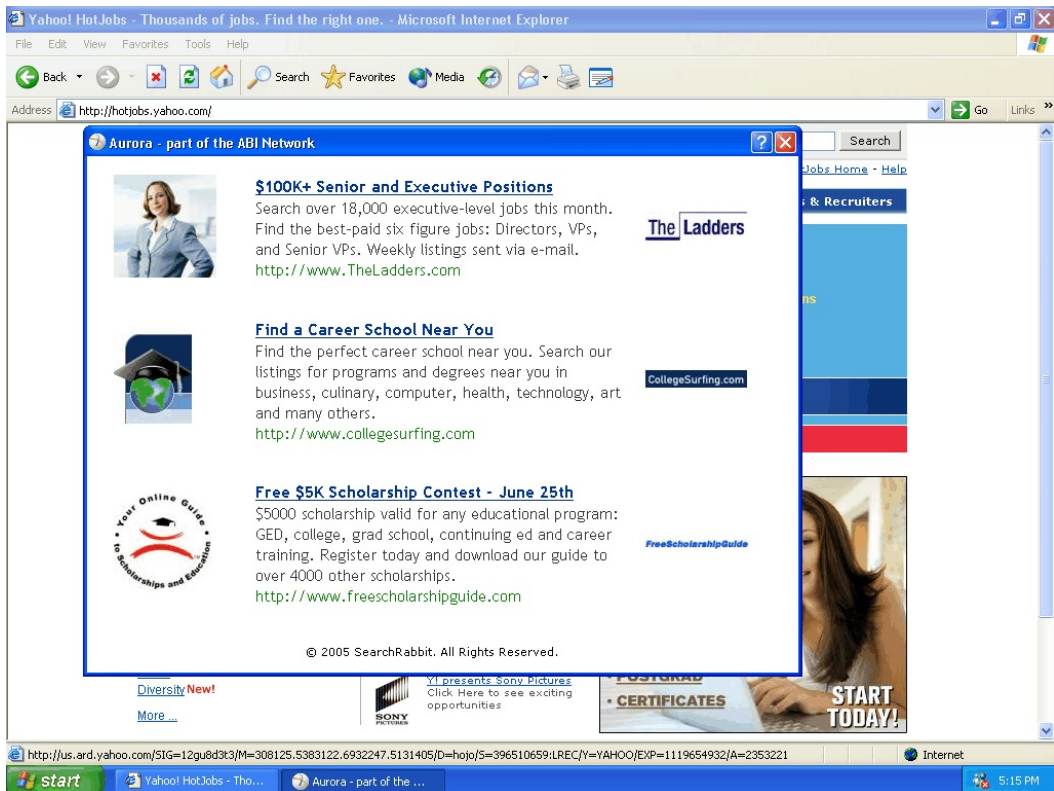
Yahoo! HotJobs - Thousands of jobs. Find the right one. - Microsoft Internet Explorer

File Edit View Favorites Tools Help

Back Search Favorites Media

Address http://hotjobs.yahoo.com/ Go Links »

Aurora - part of the ABI Network

$100K+ Senior and Executive Positions
Search over 18,000 executive-level jobs this month. Find the best-paid six figure jobs: Directors, VPs, and Senior VPs. Weekly listings sent via e-mail.
http://www.TheLadders.com

The Ladders

Find a Career School Near You
Find the perfect career school near you. Search our listings for programs and degrees near you in business, culinary, computer, health, technology, art and many others.
http://www.collegesurfing.com

CollegeSurfing.com

Free $5K Scholarship Contest - June 25th
$5000 scholarship valid for any educational program: GED, college, grad school, continuing ed and career training. Register today and download our guide to over 4000 other scholarships.
http://www.freescholarshipguide.com

Your Online Guide to Scholarships and Education

FreeScholarshipGuide

© 2005 SearchRabbit. All Rights Reserved.

Search

Jobs Home - Help

& Recruiters

Diversity New!

More ...

Y! presents Sony Pictures
Click Here to see exciting opportunities

SONY PICTURES

· POSTGRAD
· CERTIFICATES

START TODAY!

http://us.ard.yahoo.com/SIG=12gu8d3t3/M=308125.5383122.6932247.5131405/D=hojo/S=396510659:LREC/Y=YAHOO/EXP=1119654932/A=2353221

Internet

start Yahoo! HotJobs - Tho... Aurora - part of the ... 5:15 PM